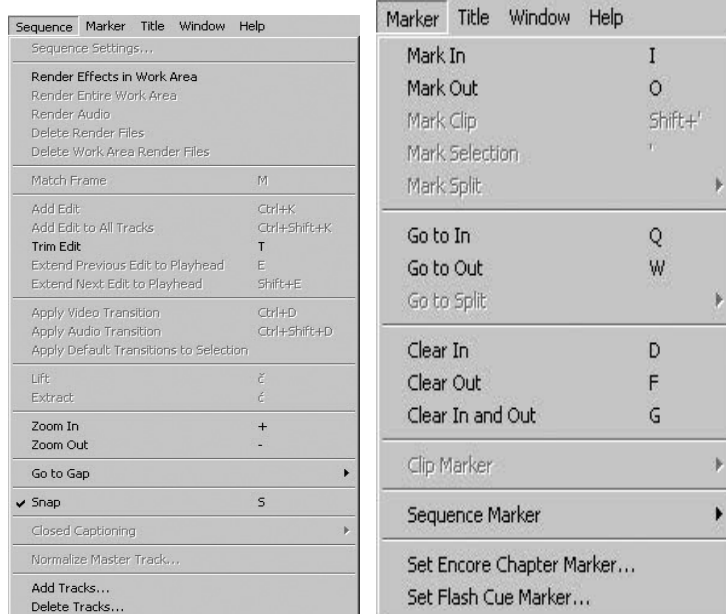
Sequence Marker Title Window Help

Sequence Settings...

Render Effects in Work Area
Render Entire Work Area
Render Audio
Delete Render Files
Delete Work Area Render Files

Match Frame M

Add Edit Ctrl+K
Add Edit to All Tracks Ctrl+Shift+K
Trim Edit T
Extend Previous Edit to Playhead E
Extend Next Edit to Playhead Shift+E

Apply Video Transition Ctrl+D
Apply Audio Transition Ctrl+Shift+D
Apply Default Transitions to Selection

Lift č
Extract ć

Zoom In +
Zoom Out -

Go to Gap

✓ Snap S

Closed Captioning

Normalize Master Track...

Add Tracks...
Delete Tracks...

Marker Title Window Help

Mark In I
Mark Out O
Mark Clip Shift+'
Mark Selection '
Mark Split

Go to In Q
Go to Out W
Go to Split

Clear In D
Clear Out F
Clear In and Out G

Clip Marker

Sequence Marker

Set Encore Chapter Marker...
Set Flash Cue Marker...